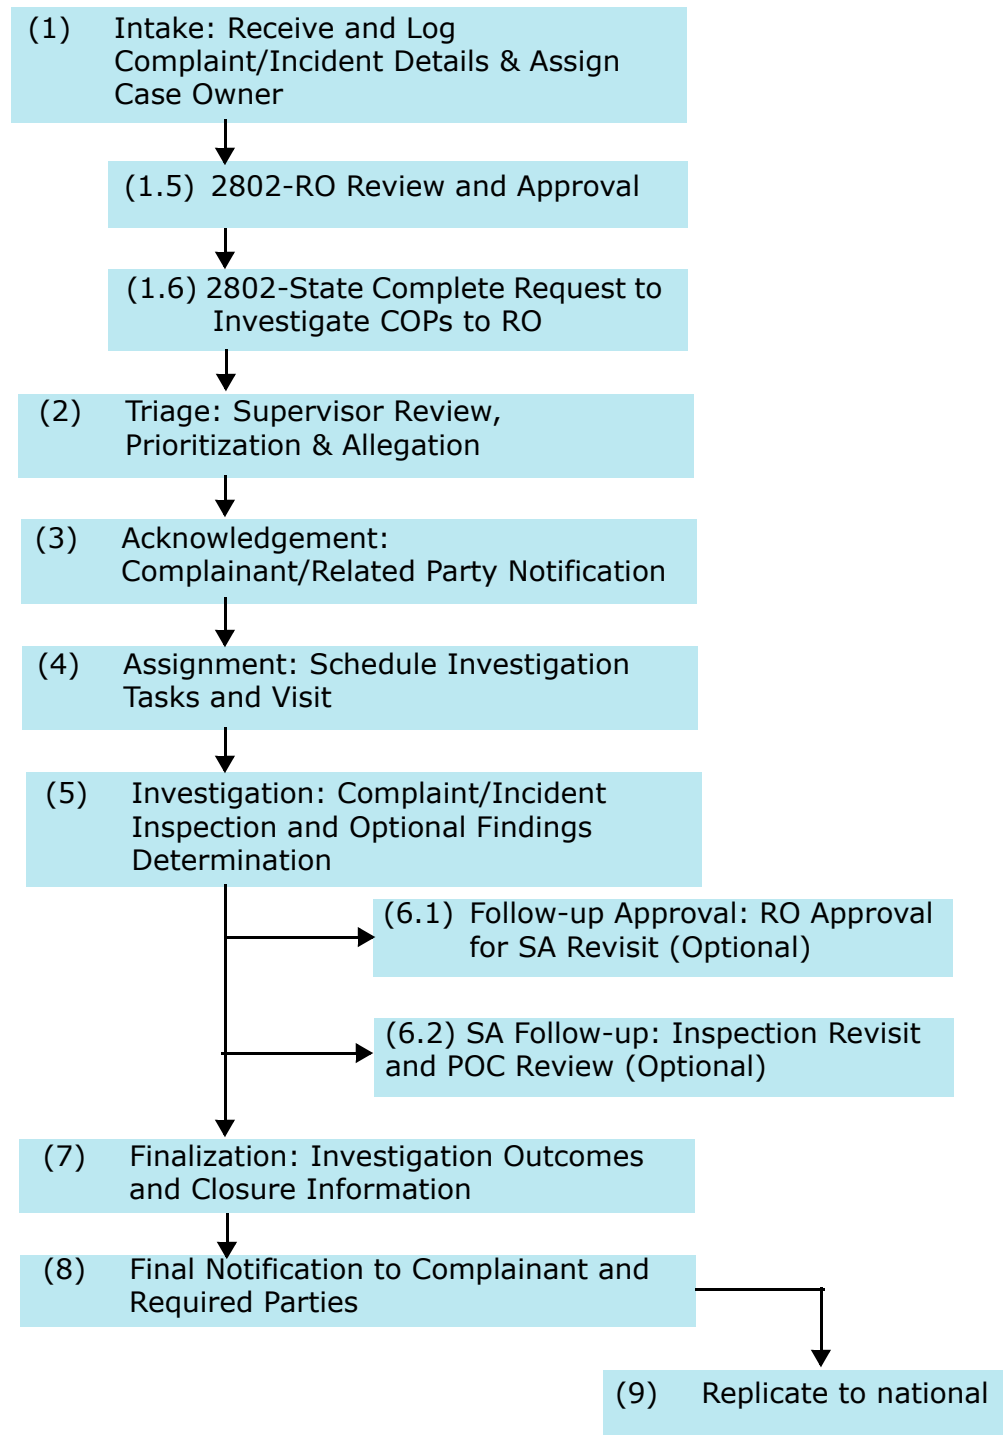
(1) Intake: Receive and Log Complaint/Incident Details & Assign Case Owner

(1.5) 2802-RO Review and Approval

(1.6) 2802-State Complete Request to Investigate COPs to RO

(2) Triage: Supervisor Review, Prioritization & Allegation

(3) Acknowledgement: Complainant/Related Party Notification

(4) Assignment: Schedule Investigation Tasks and Visit

(5) Investigation: Complaint/Incident Inspection and Optional Findings Determination

(6.1) Follow-up Approval: RO Approval for SA Revisit (Optional)

(6.2) SA Follow-up: Inspection Revisit and POC Review (Optional)

(7) Finalization: Investigation Outcomes and Closure Information

(8) Final Notification to Complainant and Required Parties

(9) Replicate to national